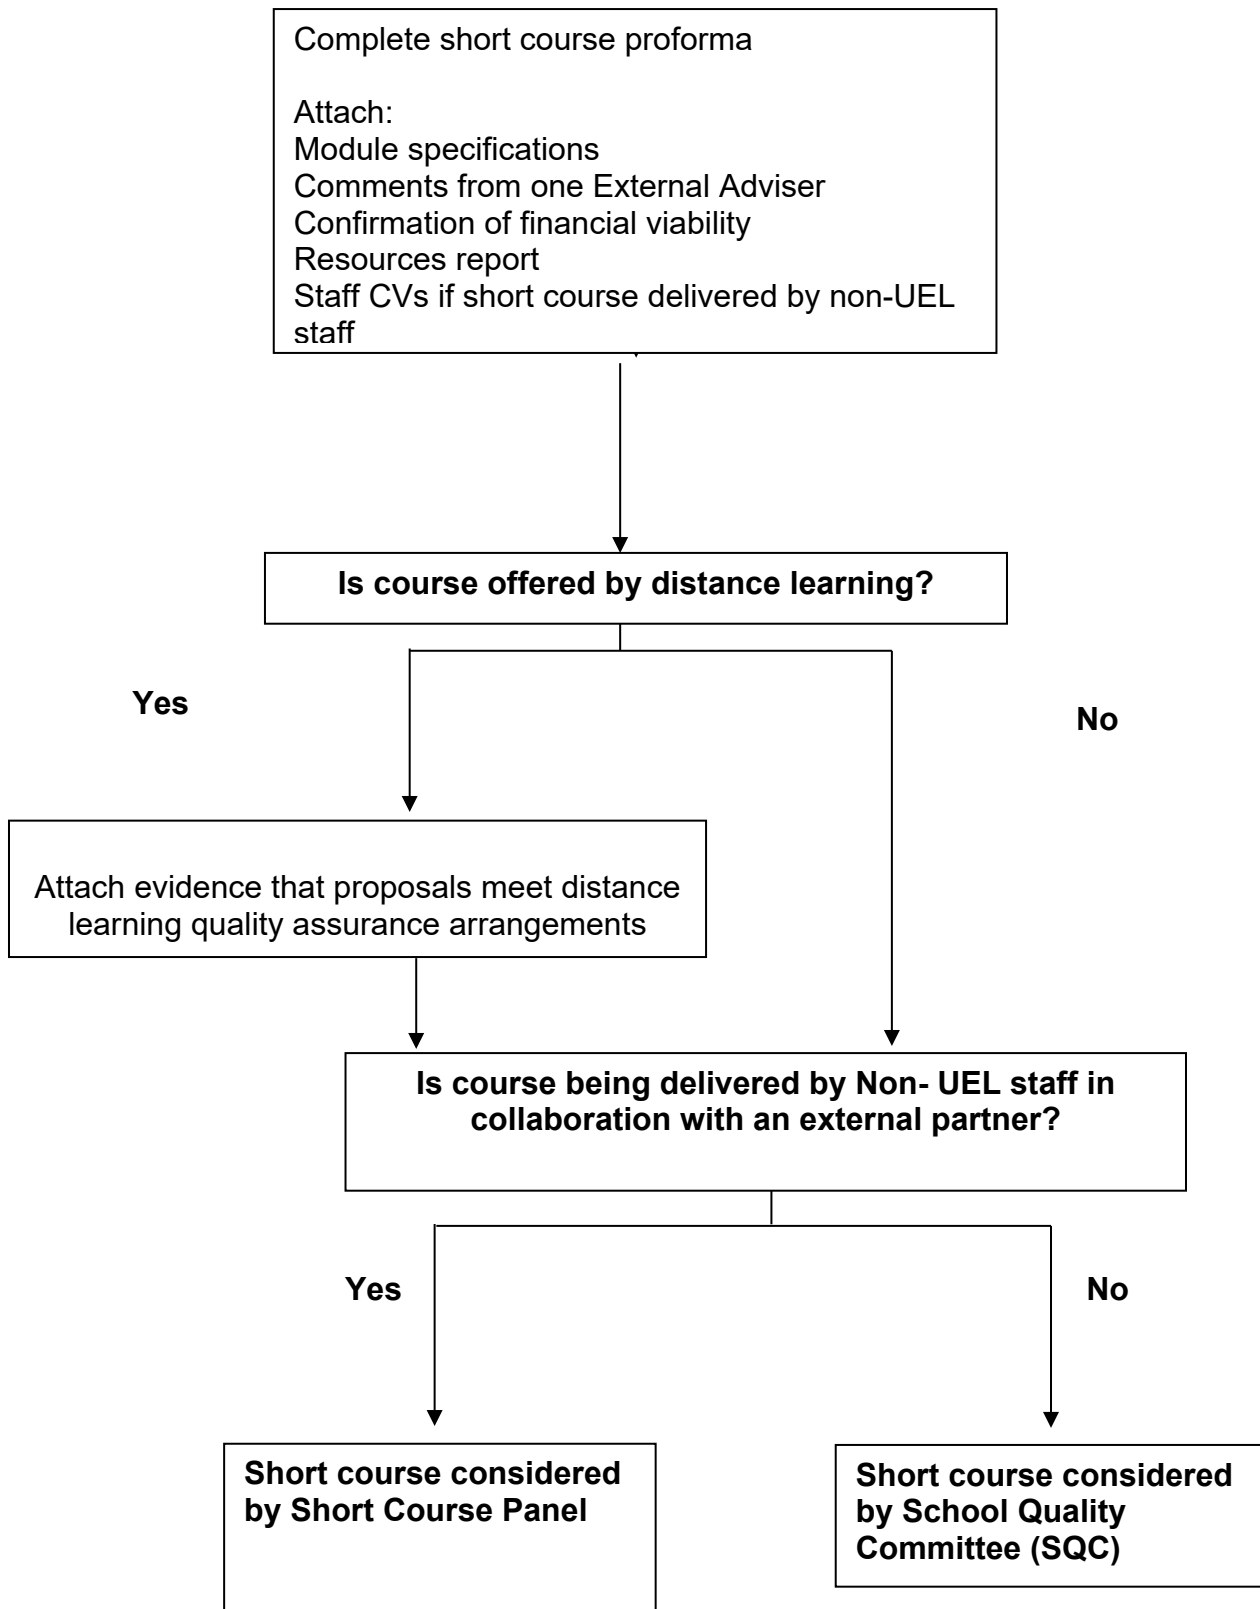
Complete short course proforma

Attach:
Module specifications
Comments from one External Adviser
Confirmation of financial viability
Resources report
Staff CVs if short course delivered by non-UEL staff

**Is course offered by distance learning?**

**Yes**

**No**

Attach evidence that proposals meet distance learning quality assurance arrangements

**Is course being delivered by Non- UEL staff in collaboration with an external partner?**

**Yes**

**No**

**Short course considered by Short Course Panel**

**Short course considered by School Quality Committee (SQC)**